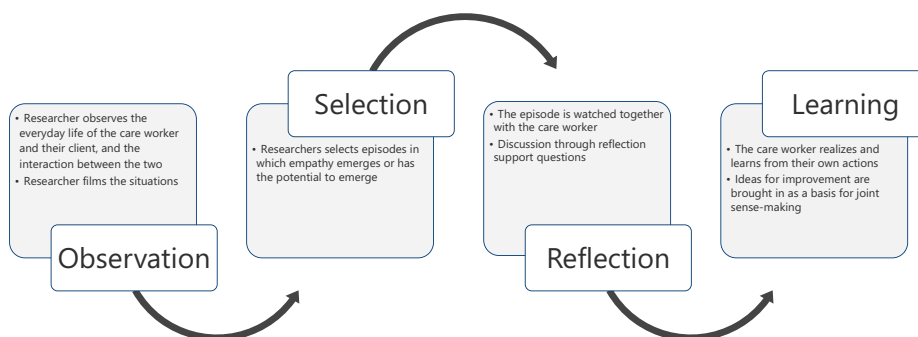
• Researcher observes the everyday life of the care worker and their client, and the interaction between the two
• Researcher films the situations

Observation

Selection

• Researchers selects episodes in which empathy emerges or has the potential to emerge

• The episode is watched together with the care worker
• Discussion through reflection support questions

Reflection

Learning

• The care worker realizes and learns from their own actions
• Ideas for improvement are brought in as a basis for joint sense-making